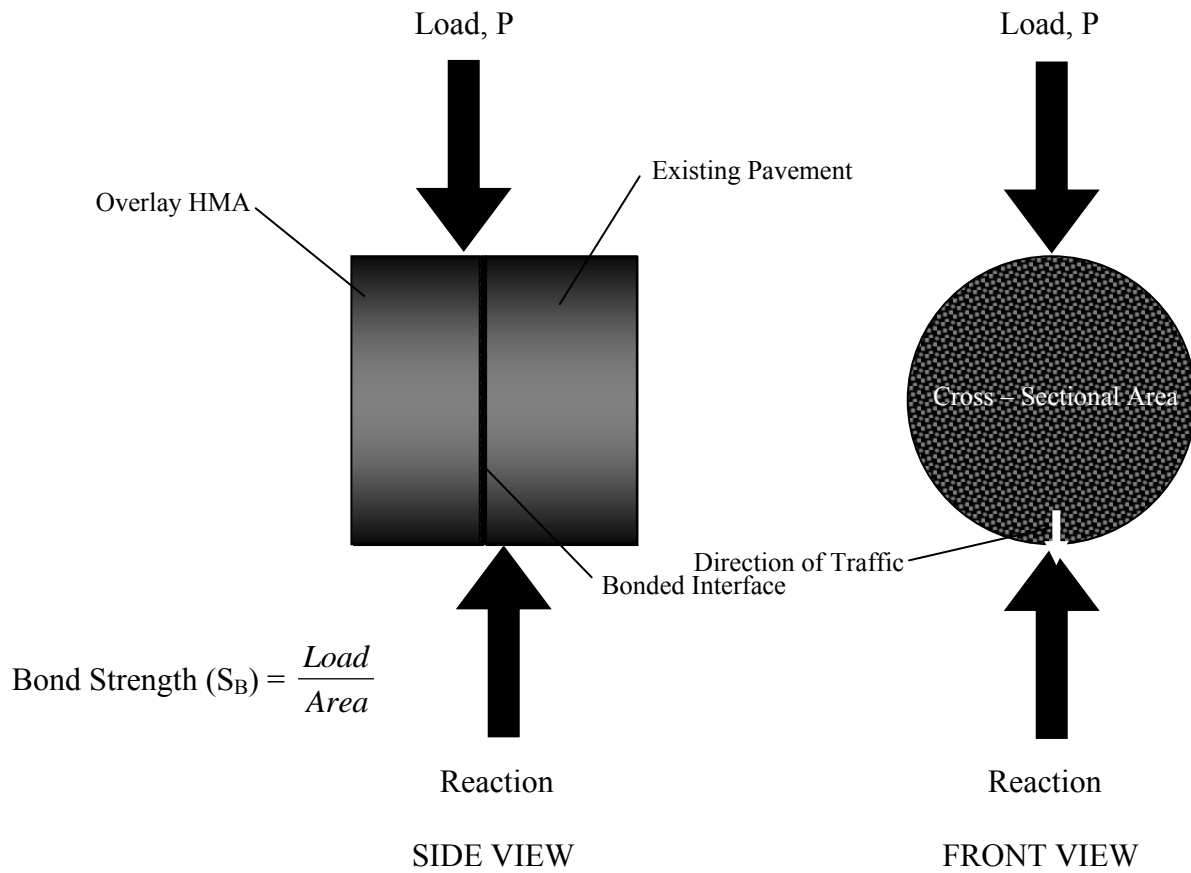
Load, P

Load, P

Existing Pavement

Overlay HMA

Cross – Sectional Area

Direction of Traffic

Bonded Interface

Bond Strength ($S_B$) = $\frac{Load}{Area}$

Reaction

Reaction

SIDE VIEW

FRONT VIEW